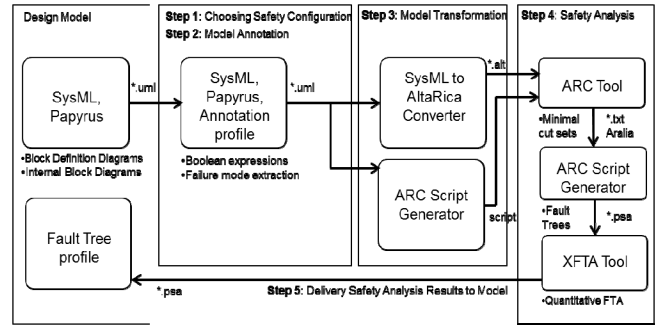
Design Model

SysML, Papyrus

•Block Definition Diagrams
•Internal Block Diagrams

Fault Tree profile

Step 1: Choosing Safety Configuration
Step 2: Model Annotation

*.uml

SysML, Papyrus, Annotation profile

*.uml

•Boolean expressions
•Failure mode extraction

Step 3: Model Transformation

SysML to AltaRica Converter

ARC Script Generator

script

*.alt

Step 4: Safety Analysis

ARC Tool

•Minimal cut sets

*.txt Aralia

ARC Script Generator

•Fault Trees

*.psa

XFTA Tool

•Quantitative FTA

*.psa

Step 5: Delivery Safety Analysis Results to Model